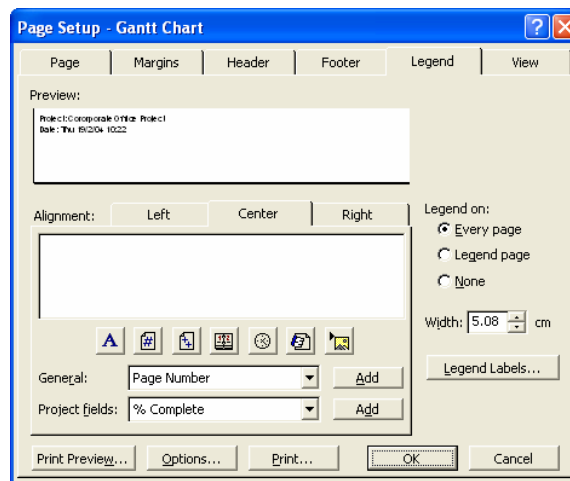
Page Setup - Gantt Chart

Page | Margins | Header | Footer | Legend | View

Preview:

Project: Corporate Office Project
Date: Thu 19/2/04 10:22

Alignment: Left | Center | Right

Legend on:
Every page
Legend page
None

Width: 5.08 cm

Legend Labels...

General: Page Number Add

Project fields: % Complete Add

Print Preview... Options... Print... OK Cancel